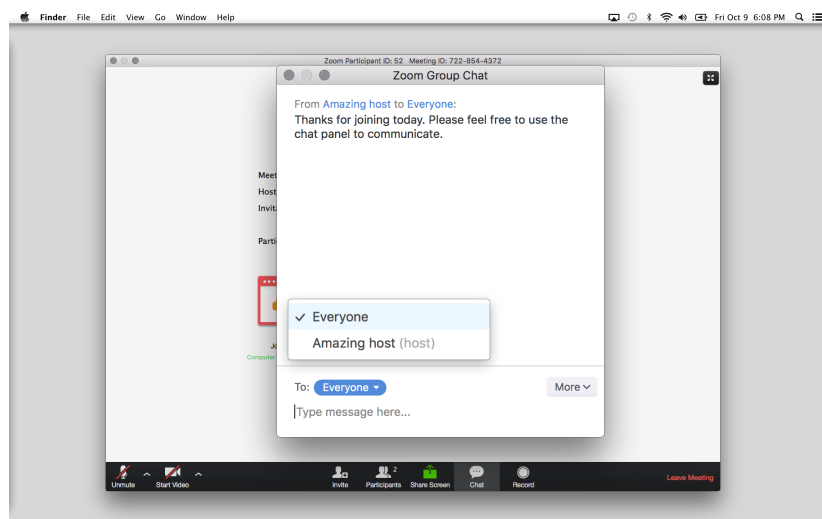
Finder File Edit View Go Window Help

Fri Oct 9 6:08 PM

Zoom Participant ID: 52 Meeting ID: 722-854-4372

Zoom Group Chat

From Amazing host to Everyone:
Thanks for joining today. Please feel free to use the chat panel to communicate.

Meet
Host
Invit
Parti

Jo
Computer

✓ Everyone
Amazing host (host)

To: Everyone

More

Type message here...

Unmute

Start Video

Invite

Participants 2

Share Screen

Chat

Record

Leave Meeting